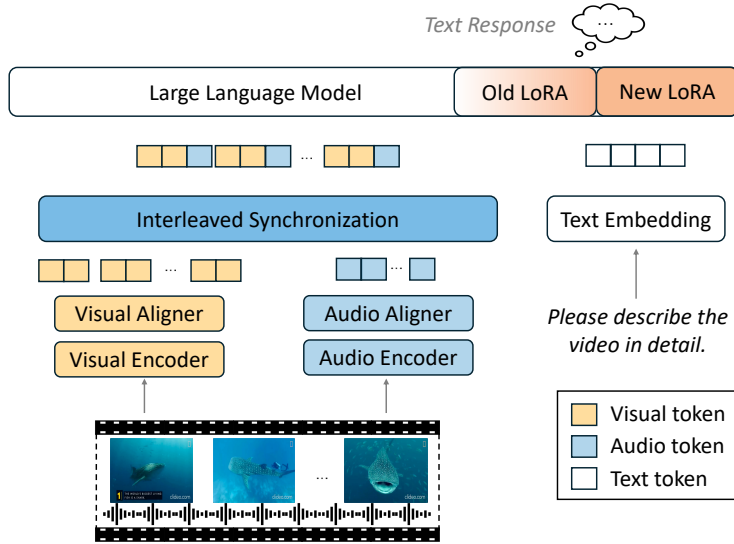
Text Response

...

Large Language Model

Old LoRA

New LoRA

...

Interleaved Synchronization

Text Embedding

...

...

Visual Aligner

Audio Aligner

Visual Encoder

Audio Encoder

Please describe the video in detail.

...

Visual token

Audio token

Text token